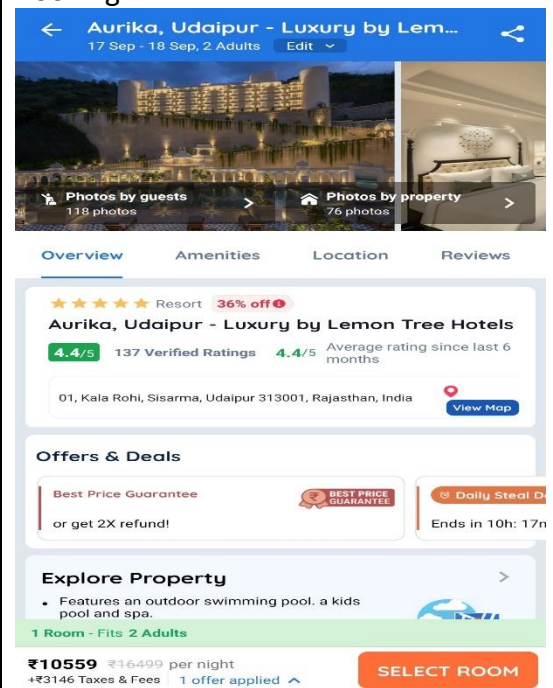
Aurika, Udaipur - Luxury by Lem...
17 Sep - 18 Sep, 2 Adults Edit

Photos by guests
118 photos

Photos by property
76 photos

Overview Amenities Location Reviews

Resort 36% off

Aurika, Udaipur - Luxury by Lemon Tree Hotels

4.4/5 137 Verified Ratings 4.4/5 Average rating since last 6 months

01, Kala Rohi, Sisarma, Udaipur 313001, Rajasthan, India

View Map

Offers & Deals

Best Price Guarantee
or get 2X refund!

BEST PRICE GUARANTEE

Daily Steal D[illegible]
Ends in 10h: 17m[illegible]

Explore Property

• Features an outdoor swimming pool, a kids pool and spa.

1 Room - Fits 2 Adults

₹10559 ₹16499 per night
+₹3146 Taxes & Fees 1 offer applied

SELECT ROOM